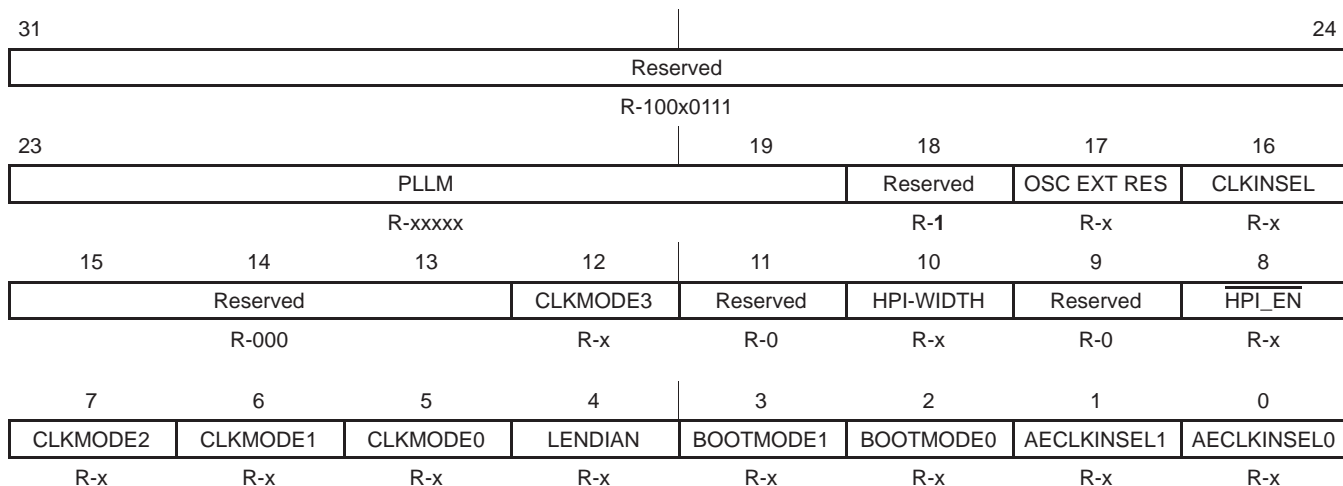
| 31 | | | | | | | 24 |
|---|---|---|---|---|---|---|---|
| Reserved | | | | | | | |
| R-100x0111 | | | | | | | |

| 23 | | | | 19 | 18 | 17 | 16 |
|---|---|---|---|---|---|---|---|
| PLLM | | | | | Reserved | OSC EXT RES | CLKINSEL |
| R-xxxxx | | | | | R-1 | R-x | R-x |

| 15 | 14 | 13 | 12 | 11 | 10 | 9 | 8 |
|---|---|---|---|---|---|---|---|
| Reserved | | | CLKMODE3 | Reserved | HPI-WIDTH | Reserved | $\overline{\text{HPI\_EN}}$ |
| R-000 | | | R-x | R-0 | R-x | R-0 | R-x |

| 7 | 6 | 5 | 4 | 3 | 2 | 1 | 0 |
|---|---|---|---|---|---|---|---|
| CLKMODE2 | CLKMODE1 | CLKMODE0 | LENDIAN | BOOTMODE1 | BOOTMODE0 | AECLKINSEL1 | AECLKINSEL0 |
| R-x | R-x | R-x | R-x | R-x | R-x | R-x | R-x |